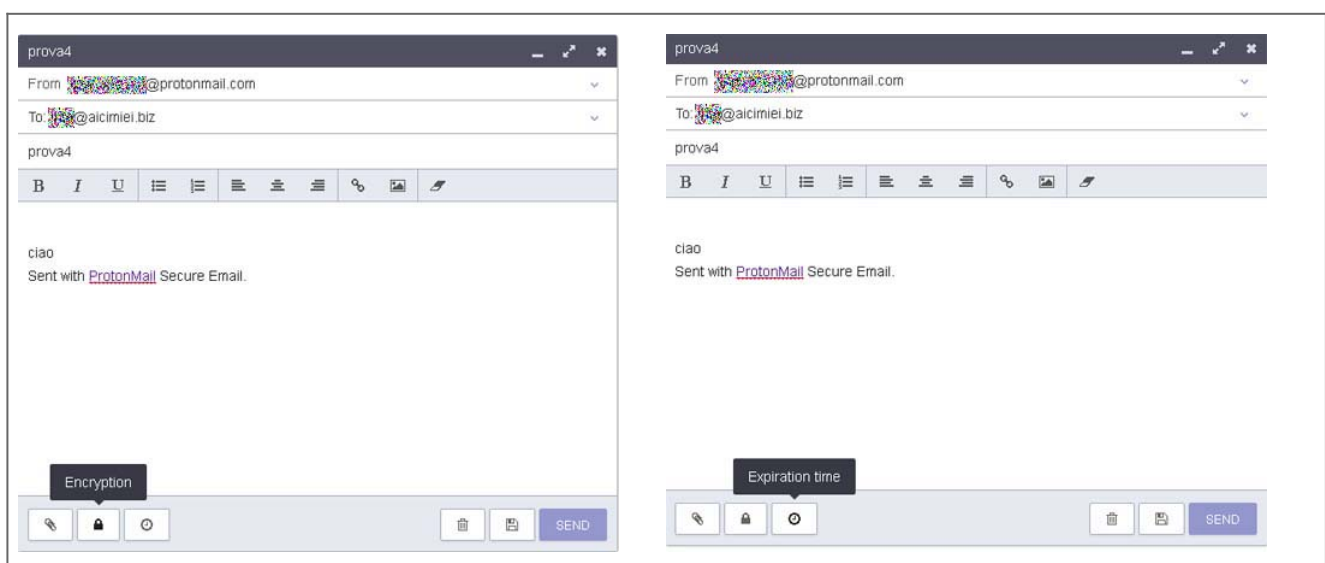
prova4

From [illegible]@protonmail.com

To: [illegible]@aicimiei.biz

prova4

B I U

ciao
Sent with ProtonMail Secure Email.

Encryption

SEND

prova4

From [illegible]@protonmail.com

To: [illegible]@aicimiei.biz

prova4

B I U

ciao
Sent with ProtonMail Secure Email.

Expiration time

SEND